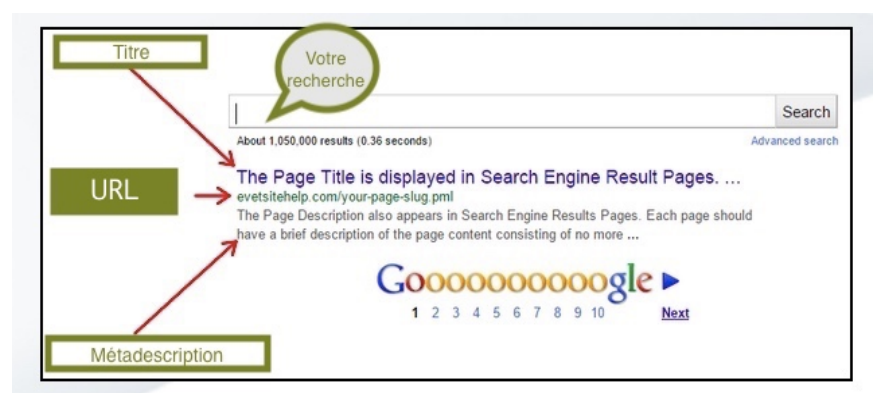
Titre

Votre recherche

Search

About 1,050,000 results (0.36 seconds)

Advanced search

URL

The Page Title is displayed in Search Engine Result Pages. ...

evetsitehelp.com/your-page-slug.pml

The Page Description also appears in Search Engine Results Pages. Each page should have a brief description of the page content consisting of no more ...

Goooooooooogle ►

1 2 3 4 5 6 7 8 9 10 Next

Métadescription